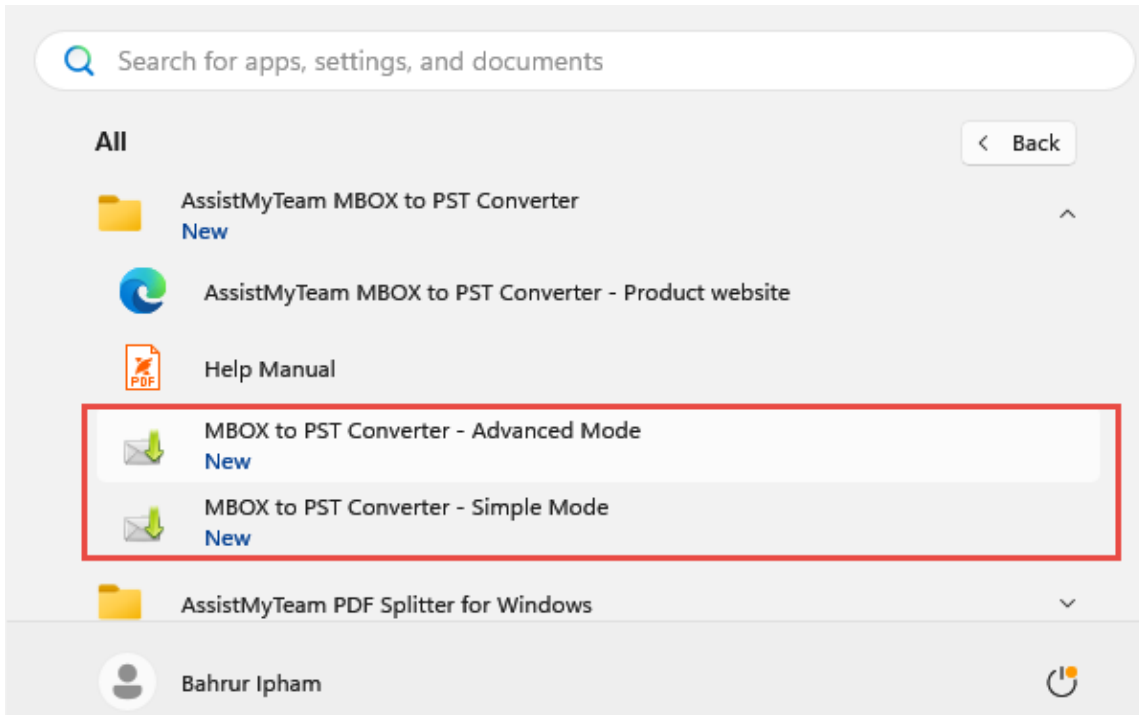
Search for apps, settings, and documents

All

Back

AssistMyTeam MBOX to PST Converter
New

AssistMyTeam MBOX to PST Converter - Product website

PDF

Help Manual

MBOX to PST Converter - Advanced Mode
New

MBOX to PST Converter - Simple Mode
New

AssistMyTeam PDF Splitter for Windows

Bahrur Ipham